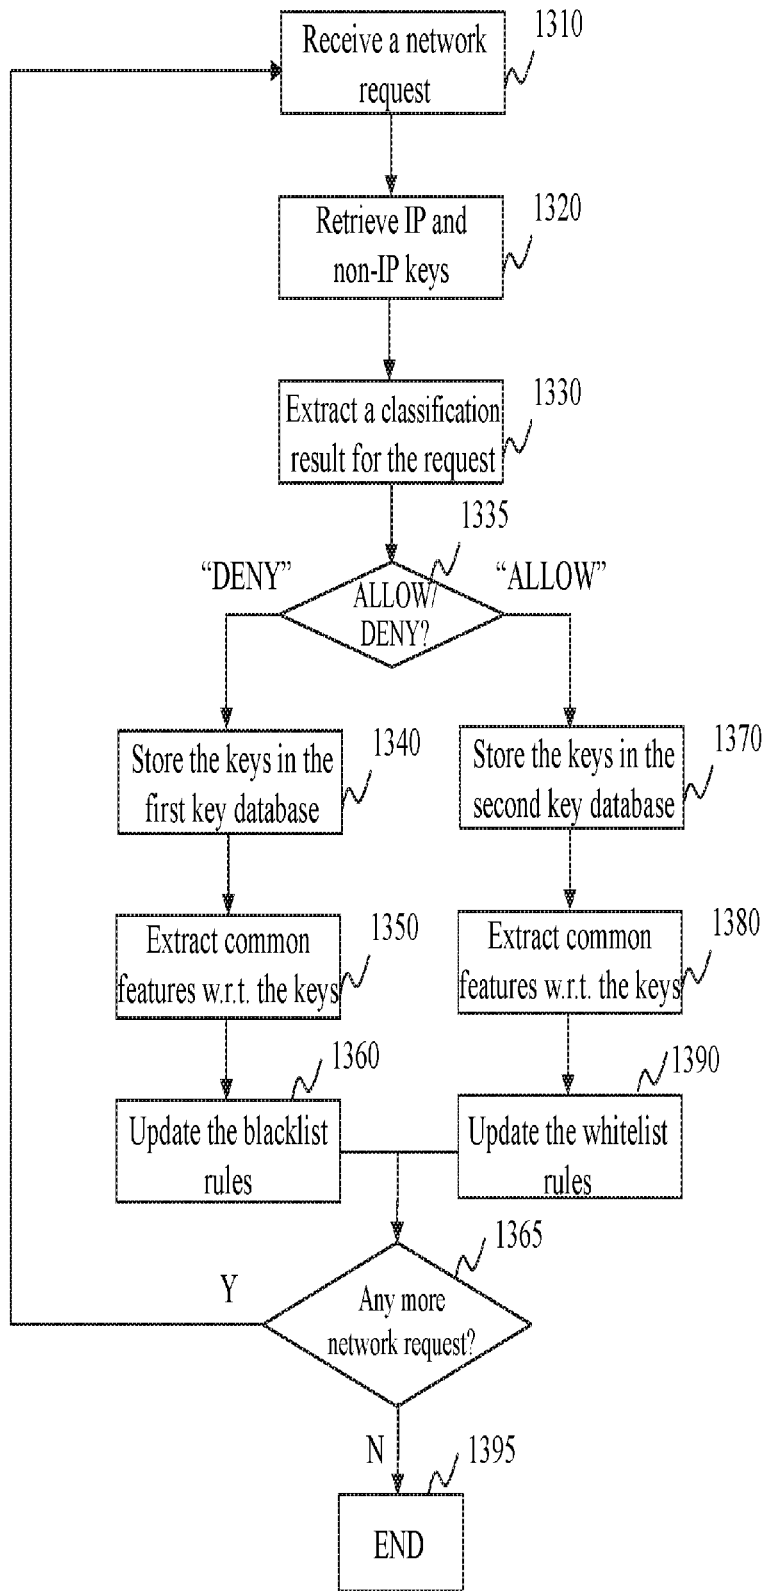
Receive a network request
1310

Retrieve IP and non-IP keys
1320

Extract a classification result for the request
1330

1335
"DENY"
ALLOW/ DENY?
"ALLOW"

Store the keys in the first key database
1340

Store the keys in the second key database
1370

Extract common features w.r.t. the keys
1350

Extract common features w.r.t. the keys
1380

1360
Update the blacklist rules

1390
Update the whitelist rules

1365
Y
Any more network request?

N
1395
END